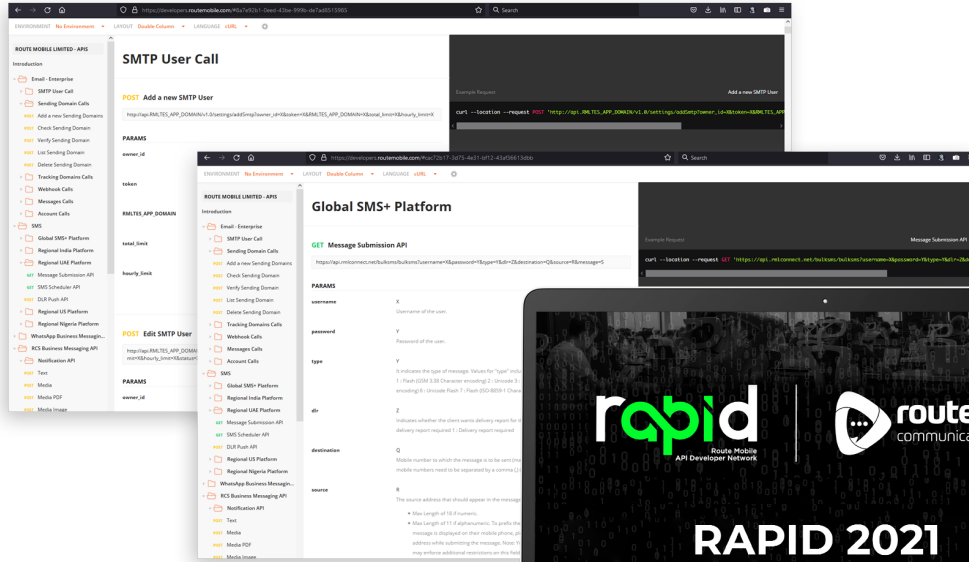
https://developers.routemobile.com/#0a7e92b1-0eed-43be-999b-de7ad8515965

Search

ENVIRONMENT No Environment LAYOUT Double Column LANGUAGE cURL

ROUTE MOBILE LIMITED - APIS

Introduction

Email - Enterprise

SMTP User Call

Sending Domain Calls

POST Add a new Sending Domains

POST Check Sending Domain

POST Verify Sending Domain

POST List Sending Domain

POST Delete Sending Domain

Tracking Domains Calls

Webhook Calls

Messages Calls

Account Calls

SMS

Global SMS+ Platform

Regional India Platform

Regional UAE Platform

GET Message Submission API

GET SMS Scheduler API

POST DLR Push API

Regional US Platform

Regional Nigeria Platform

WhatsApp Business Messagin...

RCS Business Messaging API

Notification API

POST Text

POST Media

POST Media PDF

POST Media Image

SMTP User Call

POST Add a new SMTP User

http://api.RMLTES_APP_DOMAIN/v1.0/settings/addSmtp?owner_id=X&token=X&RMLTES_APP_DOMAIN=X&total_limit=X&hourly_limit=X

PARAMS

owner_id

token

RMLTES_APP_DOMAIN

total_limit

hourly_limit

POST Edit SMTP User

http://api.RMLTES_APP_DOMAIN

mit=X&hourly_limit=X&status=

PARAMS

owner_id

Example Request

Add a new SMTP User

curl --location --request POST 'http://api.RMLTES_APP_DOMAIN/v1.0/settings/addSmtp?owner_id=X&token=X&RMLTES_APP

https://developers.routemobile.com/#cac72b17-3d75-4e31-bf12-43af06613dbb

Search

ENVIRONMENT No Environment LAYOUT Double Column LANGUAGE cURL

ROUTE MOBILE LIMITED - APIS

Introduction

Email - Enterprise

SMTP User Call

Sending Domain Calls

POST Add a new Sending Domains

POST Check Sending Domain

POST Verify Sending Domain

POST List Sending Domain

POST Delete Sending Domain

Tracking Domains Calls

Webhook Calls

Messages Calls

Account Calls

SMS

Global SMS+ Platform

Regional India Platform

Regional UAE Platform

GET Message Submission API

GET SMS Scheduler API

POST DLR Push API

Regional US Platform

Regional Nigeria Platform

WhatsApp Business Messagin...

RCS Business Messaging API

Notification API

POST Text

POST Media

POST Media PDF

POST Media Image

Global SMS+ Platform

GET Message Submission API

https://api.rmlconnect.net/bulksms/bulksms?username=X&password=Y&type=Y&dlr=Z&destination=Q&source=R&message=S

PARAMS

username X
Username of the user.

password Y
Password of the user.

type Y
It indicates the type of message. Values for "type" inclu
1 : Flash (GSM 3.38 Character encoding) 2 : Unicode 3 :
encoding) 6 : Unicode Flash 7 : Flash (ISO-8859-1 Chara

dlr Z
Indicates whether the client wants delivery report for t
delivery report required 1 : Delivery report required

destination Q
Mobile number to which the message is to be sent (m
mobile numbers need to be separated by a comma (,)

source R
The source address that should appear in the message

Max Length of 18 if numeric.
Max Length of 11 if alphanumeric. To prefix the
message is displayed on their mobile phone, pl
address while submitting the message. Note: Y
may enforce additional restrictions on this field

Example Request

Message Submission API

curl --location --request GET 'https://api.rmlconnect.net/bulksms/bulksms?username=X&password=Y&type=Y&dlr=Z&de

rapid

Route Mobile
API Developer Network

route
communica

RAPID 2021